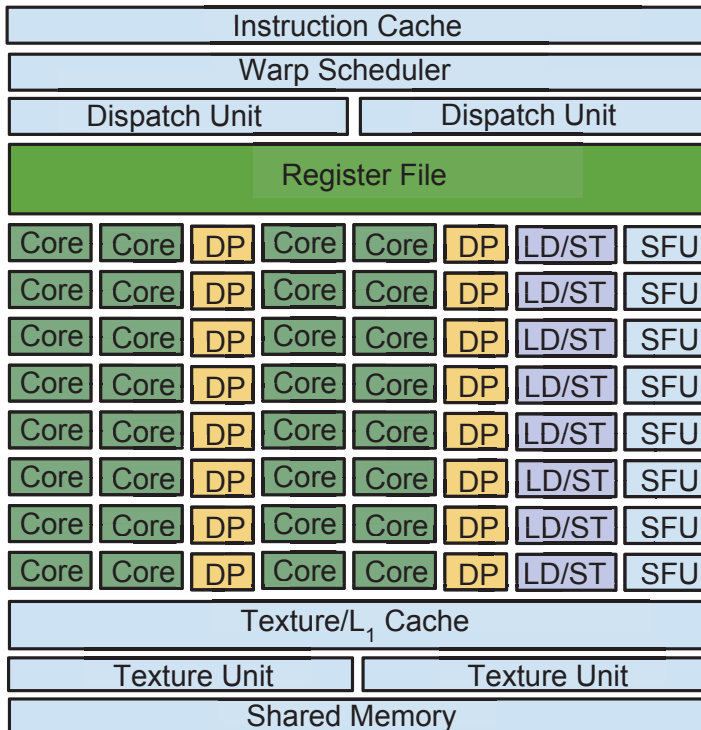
Instruction Cache

Warp Scheduler

Dispatch Unit | Dispatch Unit

Register File

| Core | Core | DP | Core | Core | DP | LD/ST | SFU |
|---|---|---|---|---|---|---|---|
| Core | Core | DP | Core | Core | DP | LD/ST | SFU |
| Core | Core | DP | Core | Core | DP | LD/ST | SFU |
| Core | Core | DP | Core | Core | DP | LD/ST | SFU |
| Core | Core | DP | Core | Core | DP | LD/ST | SFU |
| Core | Core | DP | Core | Core | DP | LD/ST | SFU |
| Core | Core | DP | Core | Core | DP | LD/ST | SFU |
| Core | Core | DP | Core | Core | DP | LD/ST | SFU |

Texture/$L_1$ Cache

Texture Unit | Texture Unit

Shared Memory